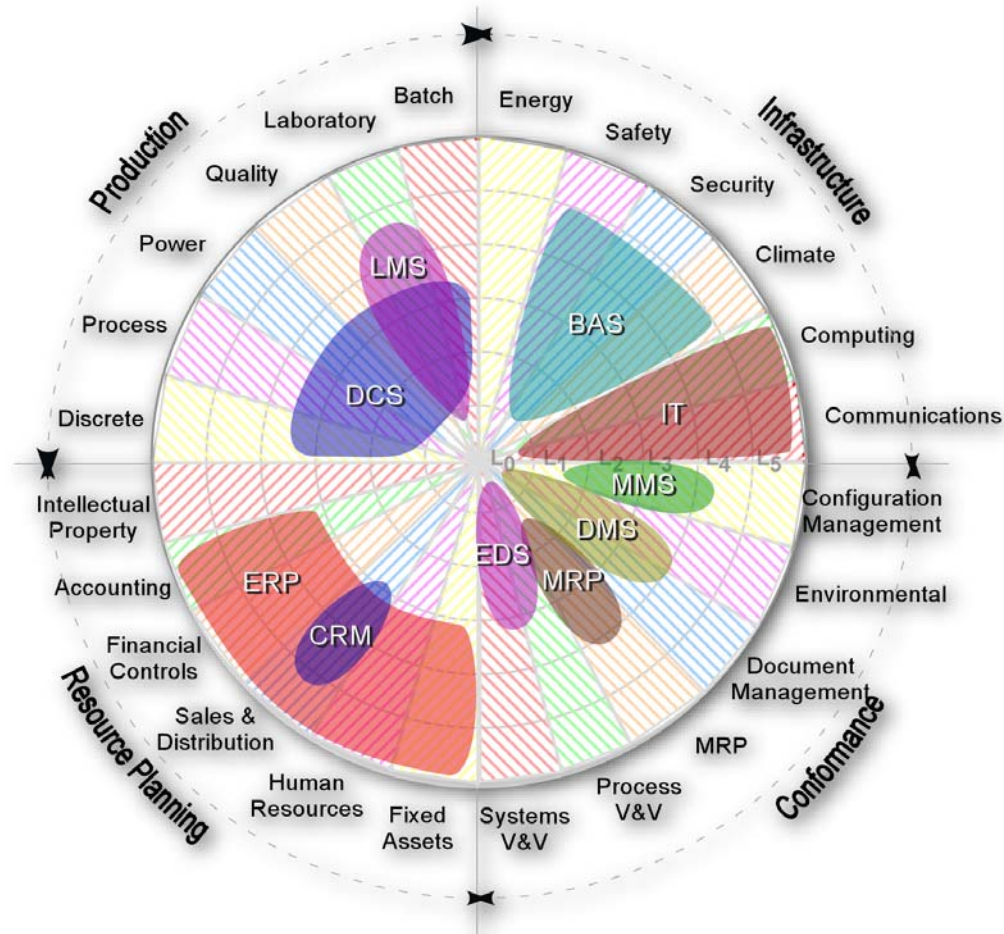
Production

Infrastructure

Batch

Laboratory

Quality

Power

Process

Discrete

Energy

Safety

Security

Climate

Computing

Communications

LMS

DCS

BAS

IT

$L_0$ $L_1$ $L_2$ $L_3$ $L_4$ $L_5$

Intellectual Property

Accounting

Financial Controls

Sales & Distribution

Human Resources

Fixed Assets

ERP

CRM

EDS

MMS

DMS

MRP

Configuration Management

Environmental

Document Management

MRP

Process V&V

Systems V&V

Resource Planning

Confomance